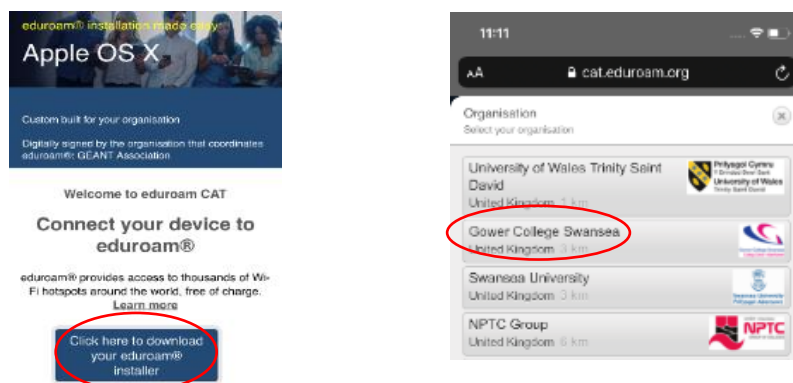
eduroam® installation made easy

Apple OS X

Custom built for your organisation

Digitally signed by the organisation that coordinates eduroam®: GEANT Association

Welcome to eduroam CAT

Connect your device to eduroam®

eduroam® provides access to thousands of Wi-Fi hotspots around the world, free of charge. Learn more

Click here to download your eduroam® installer

11:11

AA cat.eduroam.org

Organisation
Select your organisation

University of Wales Trinity Saint David
United Kingdom 1 km

Prifysgol Cymru Y Drindod Dewi Sant University of Wales Trinity Saint David

Gower College Swansea
United Kingdom 3 km

Swansea University
United Kingdom 3 km

Swansea University Prifysgol Abertawe

NPTC Group
United Kingdom 6 km

NPTC